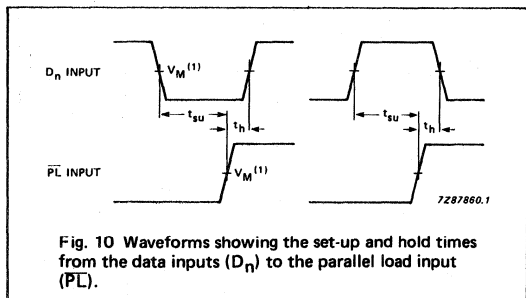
$D_n$ INPUT

$V_M^{(1)}$

$t_{su}$

$t_h$

$t_{su}$

$t_h$

$\overline{PL}$ INPUT

$V_M^{(1)}$

7Z87860.1

Fig. 10 Waveforms showing the set-up and hold times from the data inputs ($D_n$) to the parallel load input ($\overline{PL}$).